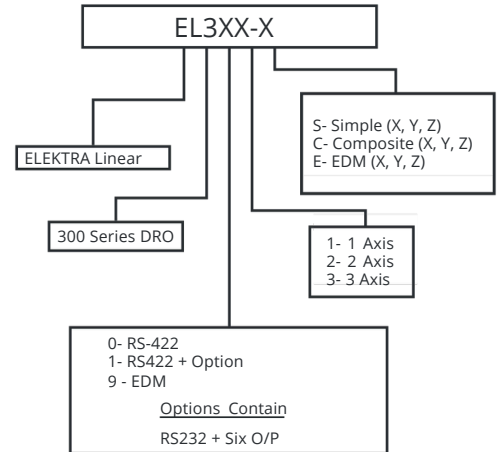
EL3XX-X

ELEKTRA Linear

300 Series DRO

0- RS-422
1- RS422 + Option
9 - EDM

Options Contain

RS232 + Six O/P

1- 1 Axis
2- 2 Axis
3- 3 Axis

S- Simple (X, Y, Z)
C- Composite (X, Y, Z)
E- EDM (X, Y, Z)